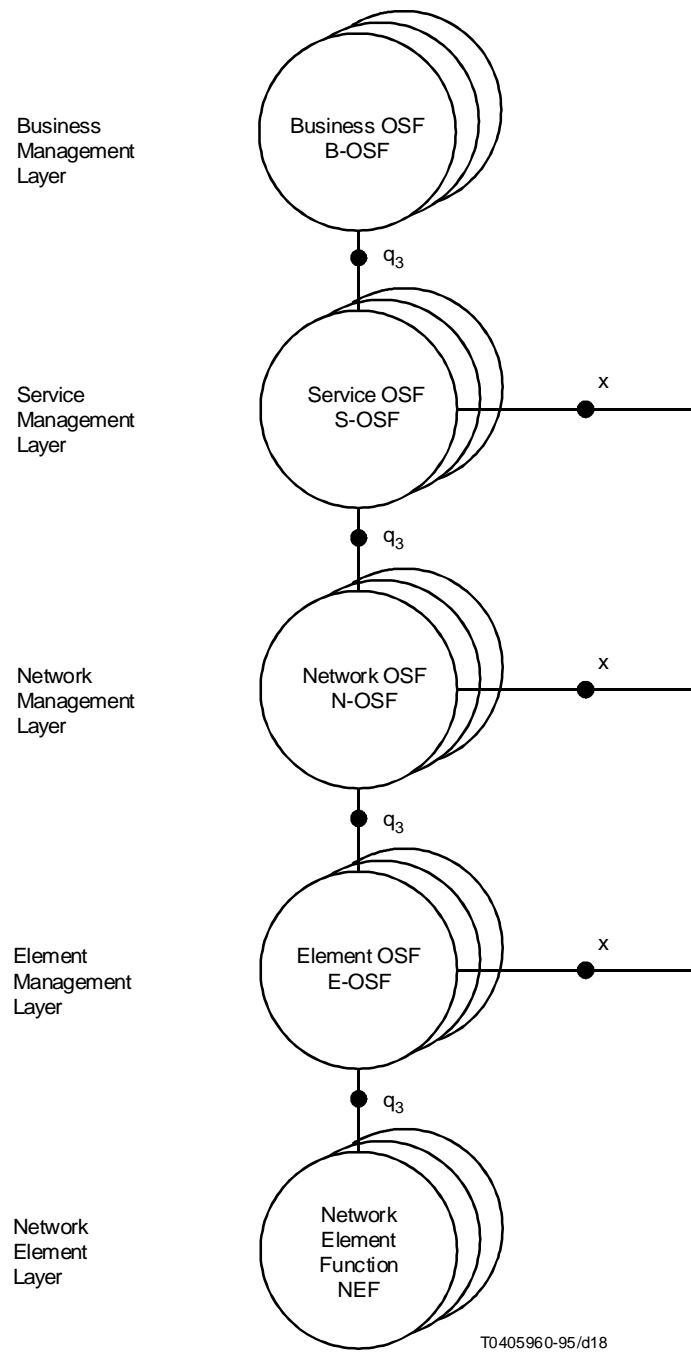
Business Management Layer

Business OSF
B-OSF

$q_3$

Service Management Layer

Service OSF
S-OSF

x

$q_3$

Network Management Layer

Network OSF
N-OSF

x

$q_3$

Element Management Layer

Element OSF
E-OSF

x

$q_3$

Network Element Layer

Network Element Function
NEF

T0405960-95/d18